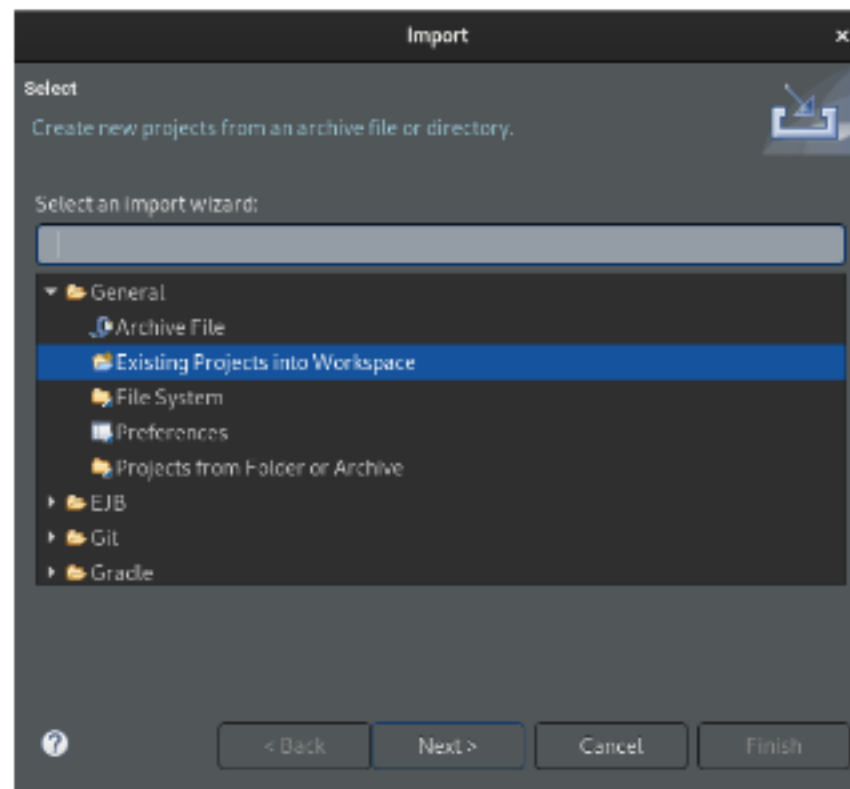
Import

Select

Create new projects from an archive file or directory.

Select an import wizard:

General
Archive File
Existing Projects into Workspace
File System
Preferences
Projects from Folder or Archive
EJB
Git
Gradle

?

< Back
Next >
Cancel
Finish